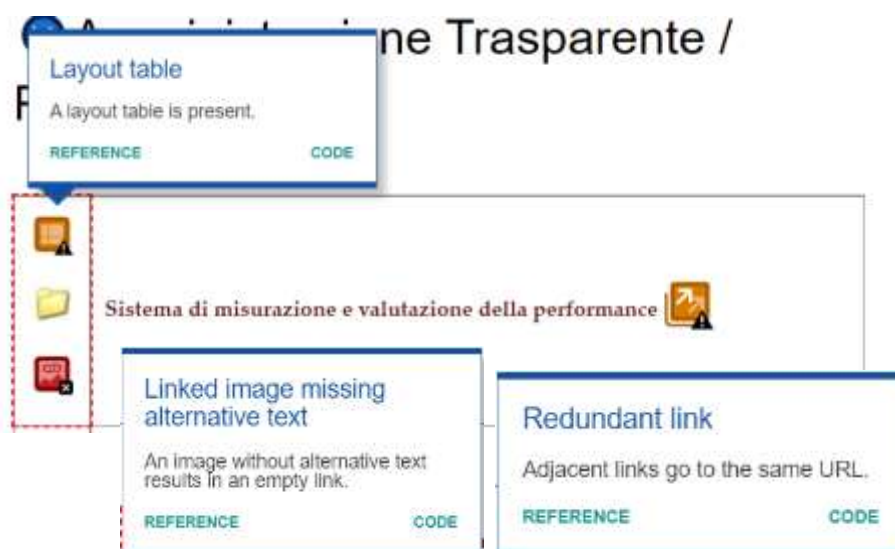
A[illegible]ne Trasparente /

P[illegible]

Layout table

A layout table is present.

REFERENCE CODE

Sistema di misurazione e valutazione della performance

Linked image missing alternative text

An image without alternative text results in an empty link.

REFERENCE CODE

Redundant link

Adjacent links go to the same URL.

REFERENCE CODE